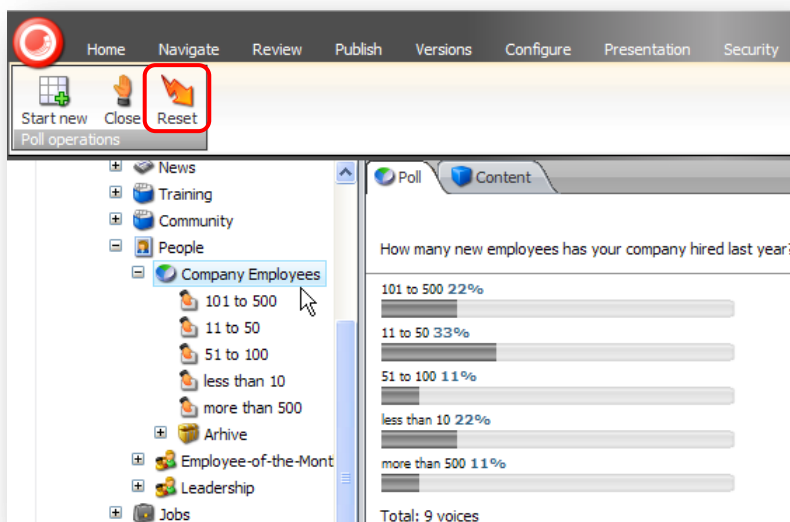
Home Navigate Review Publish Versions Configure Presentation Security

Start new Close Reset
Poll operations

News
Training
Community
People
Company Employees
101 to 500
11 to 50
51 to 100
less than 10
more than 500
Arhive
Employee-of-the-Mont
Leadership
Jobs

Poll Content

How many new employees has your company hired last year?

101 to 500 22%

11 to 50 33%

51 to 100 11%

less than 10 22%

more than 500 11%

Total: 9 voices